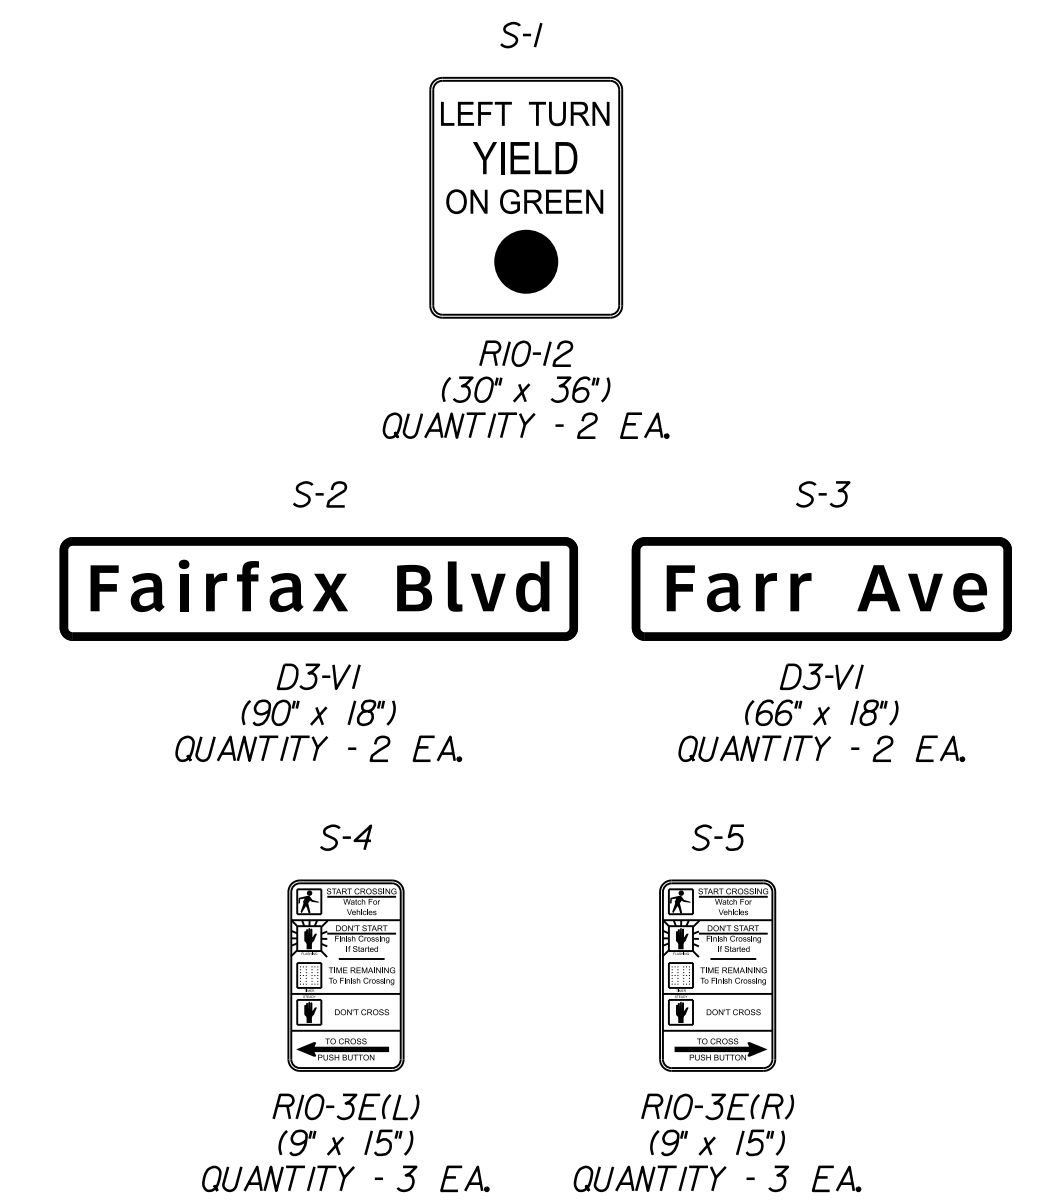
S-1

LEFT TURN
YIELD
ON GREEN

R10-12
(30" x 36")
QUANTITY - 2 EA.

S-2

Fairfax Blvd

D3-V1
(90" x 18")
QUANTITY - 2 EA.

S-3

Farr Ave

D3-V1
(66" x 18")
QUANTITY - 2 EA.

S-4

START CROSSING
Watch For
Vehicles
DON'T START
Finish Crossing
If Started
TIME REMAINING
To Finish Crossing
DON'T CROSS
TO CROSS
PUSH BUTTON

R10-3E(L)
(9" x 15")
QUANTITY - 3 EA.

S-5

START CROSSING
Watch For
Vehicles
DON'T START
Finish Crossing
If Started
TIME REMAINING
To Finish Crossing
DON'T CROSS
TO CROSS
PUSH BUTTON

R10-3E(R)
(9" x 15")
QUANTITY - 3 EA.